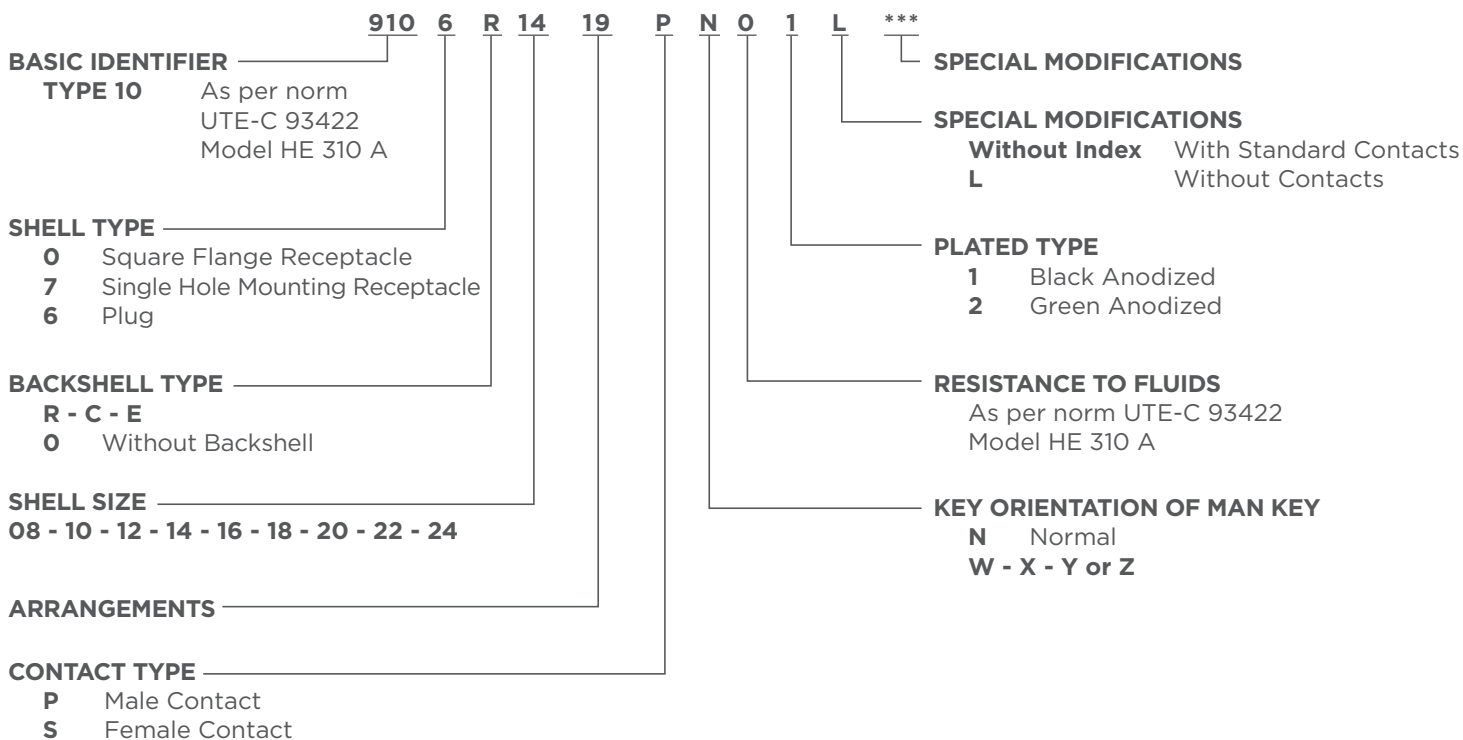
910 6 R 14 19 P N 0 1 L ***

BASIC IDENTIFIER
TYPE 10 As per norm UTE-C 93422 Model HE 310 A

SHELL TYPE
0 Square Flange Receptacle
7 Single Hole Mounting Receptacle
6 Plug

BACKSHELL TYPE
R - C - E
0 Without Backshell

SHELL SIZE
08 - 10 - 12 - 14 - 16 - 18 - 20 - 22 - 24

ARRANGEMENTS

CONTACT TYPE
P Male Contact
S Female Contact

SPECIAL MODIFICATIONS

SPECIAL MODIFICATIONS
Without Index With Standard Contacts
L Without Contacts

PLATED TYPE
1 Black Anodized
2 Green Anodized

RESISTANCE TO FLUIDS
As per norm UTE-C 93422 Model HE 310 A

KEY ORIENTATION OF MAN KEY
N Normal
W - X - Y or Z